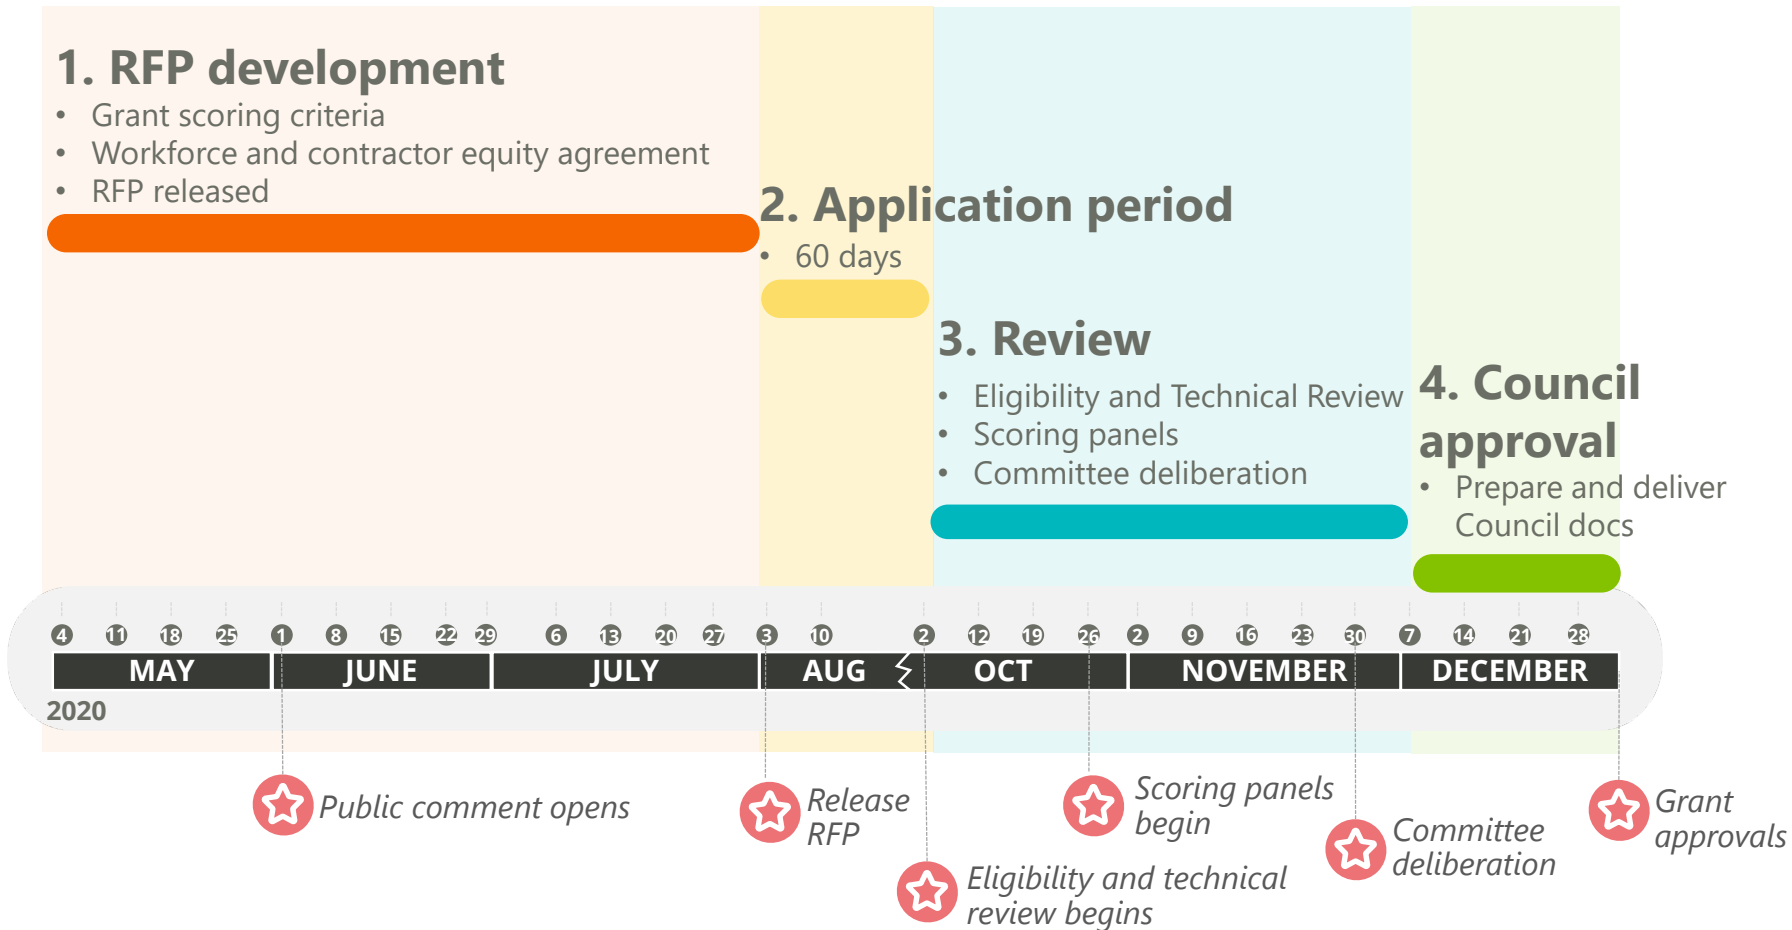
1. RFP development
• Grant scoring criteria
• Workforce and contractor equity agreement
• RFP released

2. Application period
• 60 days

3. Review
• Eligibility and Technical Review
• Scoring panels
• Committee deliberation

4. Council approval
• Prepare and deliver Council docs

4 11 18 25 1 8 15 22 29 6 13 20 27 3 10 2 12 19 26 2 9 16 23 30 7 14 21 28

MAY JUNE JULY AUG OCT NOVEMBER DECEMBER

2020

Public comment opens

Release RFP

Eligibility and technical review begins

Scoring panels begin

Committee deliberation

Grant approvals